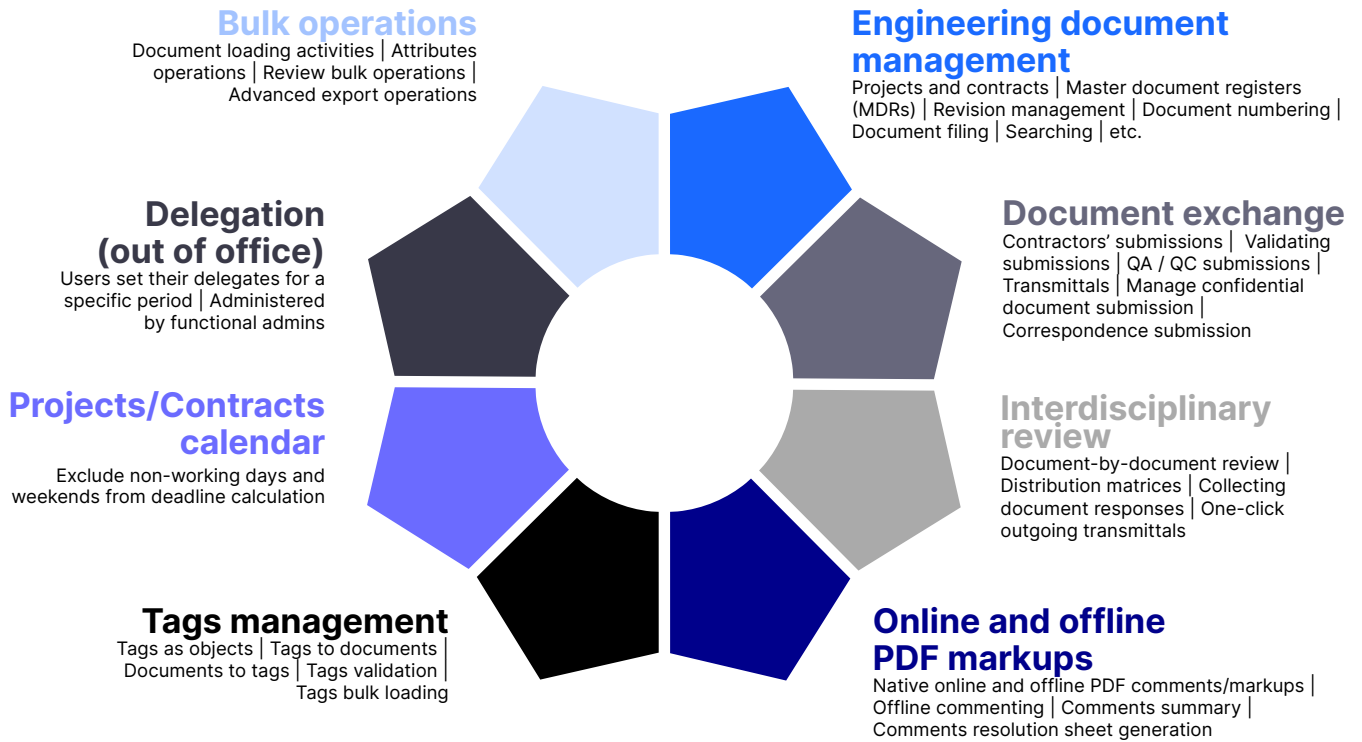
Bulk operations
Document loading activities | Attributes operations | Review bulk operations | Advanced export operations

Engineering document management
Projects and contracts | Master document registers (MDRs) | Revision management | Document numbering | Document filing | Searching | etc.

Delegation (out of office)
Users set their delegates for a specific period | Administered by functional admins

Document exchange
Contractors' submissions | Validating submissions | QA / QC submissions | Transmittals | Manage confidential document submission | Correspondence submission

Projects/Contracts calendar
Exclude non-working days and weekends from deadline calculation

Interdisciplinary review
Document-by-document review | Distribution matrices | Collecting document responses | One-click outgoing transmittals

Tags management
Tags as objects | Tags to documents | Documents to tags | Tags validation | Tags bulk loading

Online and offline PDF markups
Native online and offline PDF comments/markups | Offline commenting | Comments summary | Comments resolution sheet generation